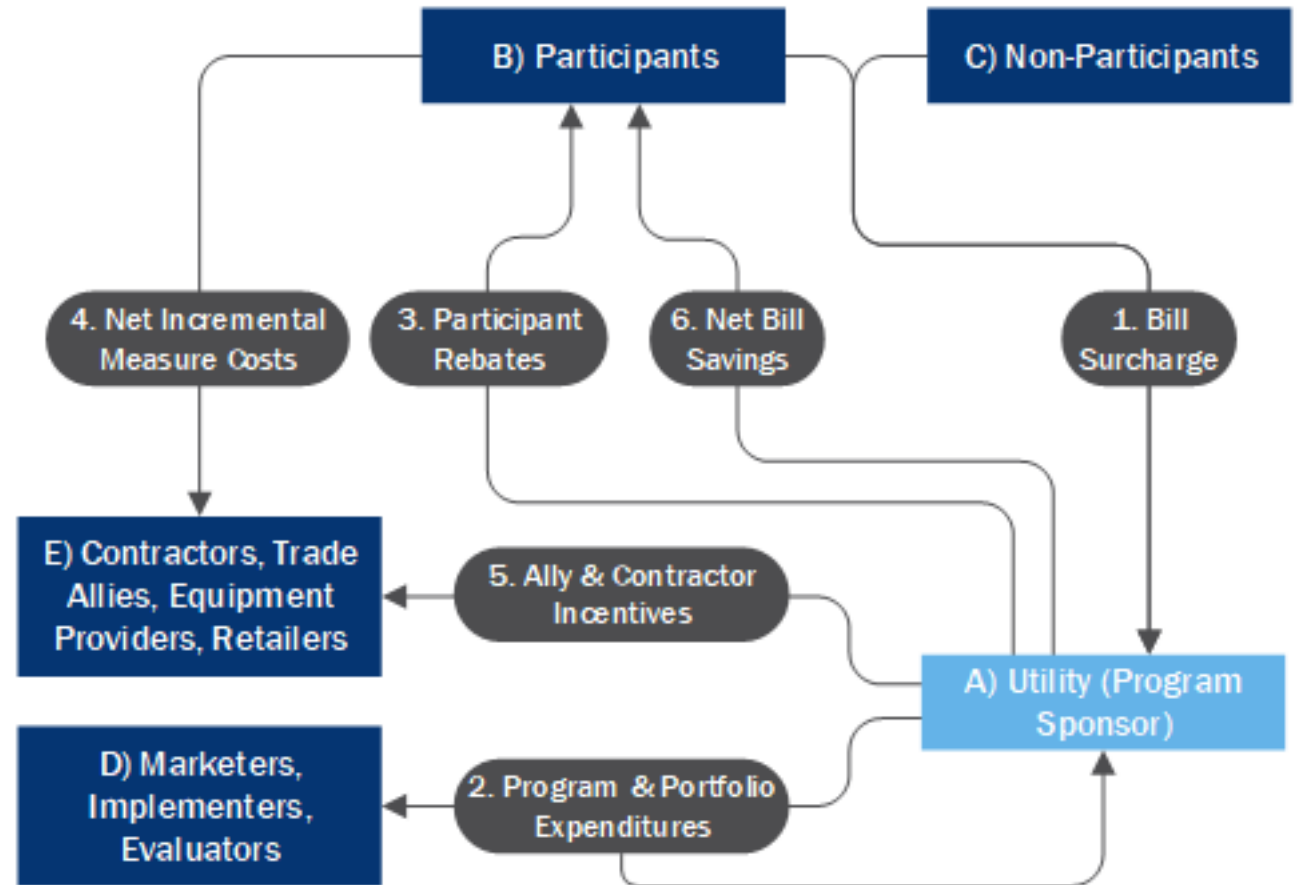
B) Participants

C) Non-Participants

4. Net Incremental Measure Costs

3. Participant Rebates

6. Net Bill Savings

1. Bill Surcharge

E) Contractors, Trade Allies, Equipment Providers, Retailers

5. Ally & Contractor Incentives

A) Utility (Program Sponsor)

D) Marketers, Implementers, Evaluators

2. Program & Portfolio Expenditures